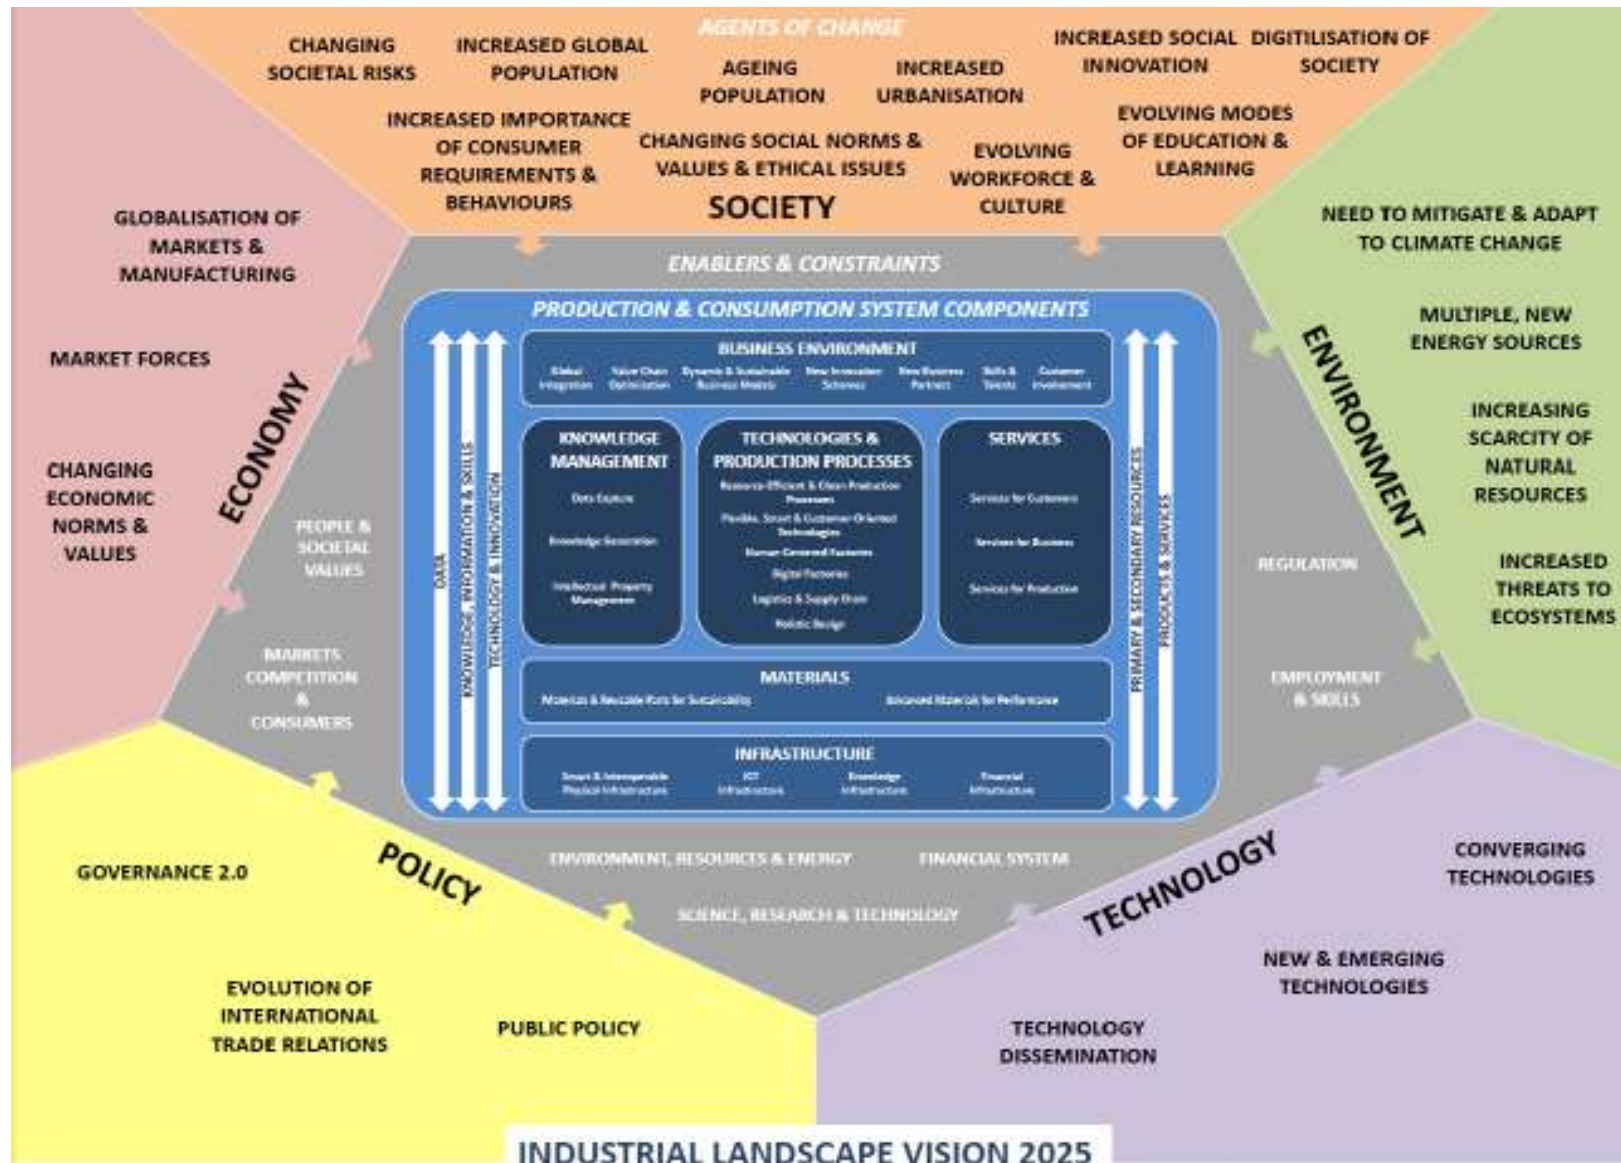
AGENTS OF CHANGE

CHANGING SOCIETAL RISKS

INCREASED GLOBAL POPULATION

AGEING POPULATION

INCREASED URBANISATION

INCREASED SOCIAL INNOVATION

DIGITILISATION OF SOCIETY

INCREASED IMPORTANCE OF CONSUMER REQUIREMENTS & BEHAVIOURS

CHANGING SOCIAL NORMS & VALUES & ETHICAL ISSUES

EVOLVING WORKFORCE & CULTURE

EVOLVING MODES OF EDUCATION & LEARNING

SOCIETY

GLOBALISATION OF MARKETS & MANUFACTURING

MARKET FORCES

CHANGING ECONOMIC NORMS & VALUES

ECONOMY

NEED TO MITIGATE & ADAPT TO CLIMATE CHANGE

MULTIPLE, NEW ENERGY SOURCES

INCREASING SCARCITY OF NATURAL RESOURCES

INCREASED THREATS TO ECOSYSTEMS

ENVIRONMENT

ENABLERS & CONSTRAINTS

PEOPLE & SOCIETAL VALUES

MARKETS COMPETITION & CONSUMERS

REGULATION

EMPLOYMENT & SKILLS

PRODUCTION & CONSUMPTION SYSTEM COMPONENTS

DATA

KNOWLEDGE, INFORMATION & SKILLS

TECHNOLOGY & INNOVATION

BUSINESS ENVIRONMENT

Global Integration | Value Chain Optimisation | Dynamic & Sustainable Business Models | New Innovation Schemes | New Business Partners | Skills & Talents | Customer Involvement

KNOWLEDGE MANAGEMENT

Data Capture

Knowledge Generation

Intellectual Property Management

TECHNOLOGIES & PRODUCTION PROCESSES

Resource-Efficient & Clean Production Processes

Flexible, Smart & Customer-Oriented Technologies

Human-Centered Factories

Digital Factories

Logistics & Supply Chain

Holistic Design

SERVICES

Services for Customers

Services for Business

Services for Production

PRIMARY & SECONDARY RESOURCES

PRODUCTS & SERVICES

MATERIALS

Materials & Reusable Parts for Sustainability

Advanced Materials for Performance

INFRASTRUCTURE

Smart & Interoperable Physical Infrastructure | ICT Infrastructure | Knowledge Infrastructure | Financial Infrastructure

ENVIRONMENT, RESOURCES & ENERGY

FINANCIAL SYSTEM

SCIENCE, RESEARCH & TECHNOLOGY

POLICY

GOVERNANCE 2.0

EVOLUTION OF INTERNATIONAL TRADE RELATIONS

PUBLIC POLICY

TECHNOLOGY

CONVERGING TECHNOLOGIES

NEW & EMERGING TECHNOLOGIES

TECHNOLOGY DISSEMINATION

INDUSTRIAL LANDSCAPE VISION 2025